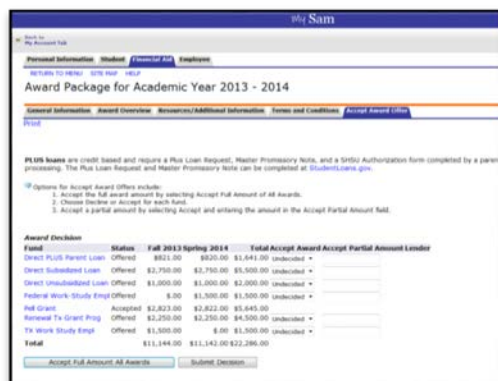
My Sam

Back to My Account Tab

Personal Information | Student | Financial Aid | Employee

RETURN TO MENU | SITE MAP | HELP

Award Package for Academic Year 2013 - 2014

General Information | Award Overview | Resources/Additional Information | Terms and Conditions | Accept Award Offer

Print

PLUS loans are credit based and require a Plus Loan Request, Master Promissory Note, and a SHSU Authorization form completed by a parent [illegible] processing. The Plus Loan Request and Master Promissory Note can be completed at StudentLoans.gov.

Options for Accept Award Offers include:
1. Accept the full award amount by selecting Accept Full Amount of All Awards.
2. Choose Decline or Accept for each Fund.
3. Accept a partial amount by selecting Accept and entering the amount in the Accept Partial Amount field.

Award Decision

| Fund | Status | Fall 2013 | Spring 2014 | Total | Accept Award | Accept Partial Amount | Lender |
|---|---|---|---|---|---|---|---|
| Direct PLUS Parent Loan | Offered | $821.00 | $820.00 | $1,641.00 | Undecided | | |
| Direct Subsidized Loan | Offered | $2,750.00 | $2,750.00 | $5,500.00 | Undecided | | |
| Direct Unsubsidized Loan | Offered | $1,000.00 | $1,000.00 | $2,000.00 | Undecided | | |
| Federal Work-Study Empl | Offered | $.00 | $1,500.00 | $1,500.00 | Undecided | | |
| Pell Grant | Accepted | $2,823.00 | $2,822.00 | $5,645.00 | | | |
| Renewal Tx Grant Prog | Offered | $2,250.00 | $2,250.00 | $4,500.00 | Undecided | | |
| TX Work Study Empl | Offered | $1,500.00 | $.00 | $1,500.00 | Undecided | | |
| Total | | $11,144.00 | $11,142.00 | $22,286.00 | | | |

Accept Full Amount All Awards | Submit Decision